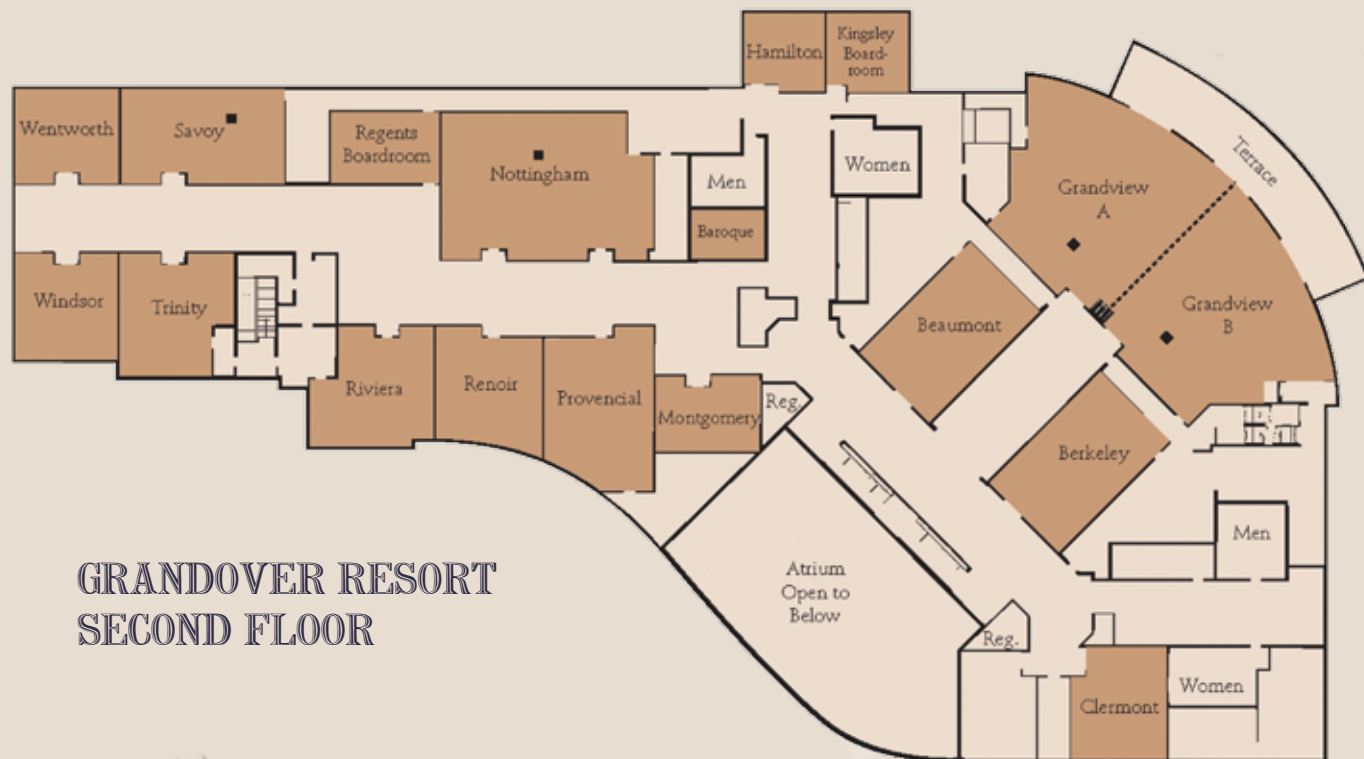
Hamilton
Kingsley Boardroom
Wentworth
Savoy
Regents Boardroom
Nottingham
Men
Baroque
Women
Terrace
Grandview A
Grandview B
Windsor
Trinity
Beaumont
Riviera
Renoir
Provencial
Montgomery
Reg.
Berkeley
Men
Atrium Open to Below
Reg.
Clermont
Women

GRANDOVER RESORT
SECOND FLOOR